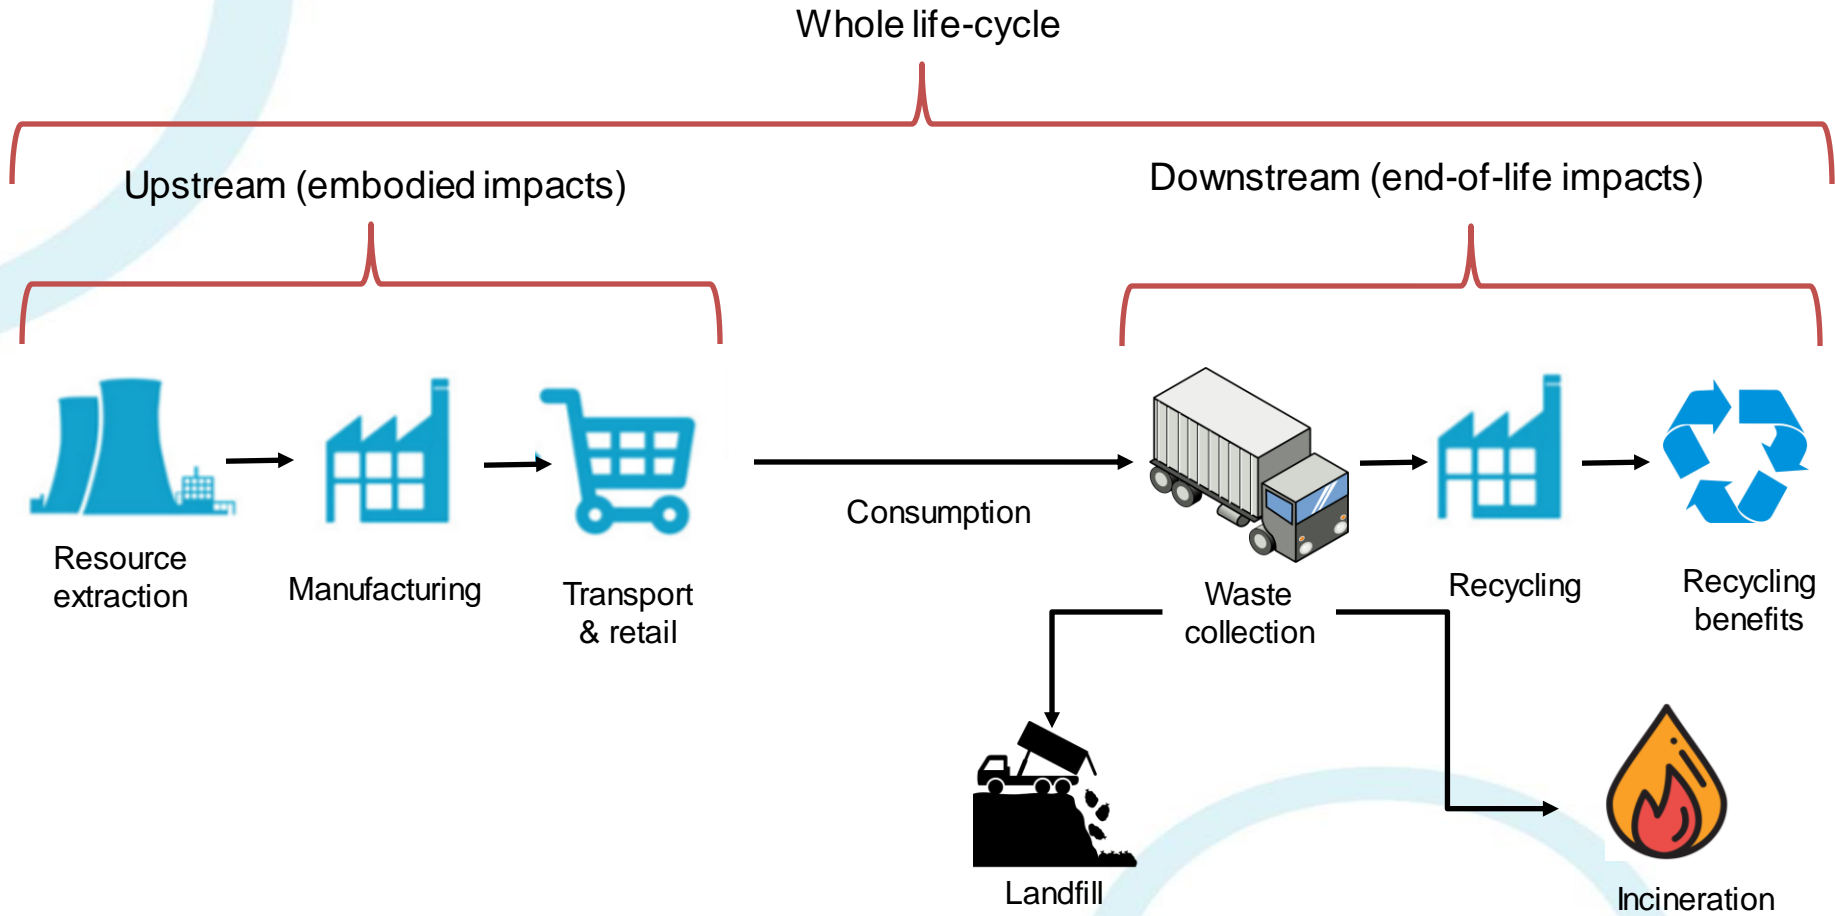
Whole life-cycle

Upstream (embodied impacts)

Downstream (end-of-life impacts)

Resource extraction

Manufacturing

Transport & retail

Consumption

Waste collection

Recycling

Recycling benefits

Landfill

Incineration